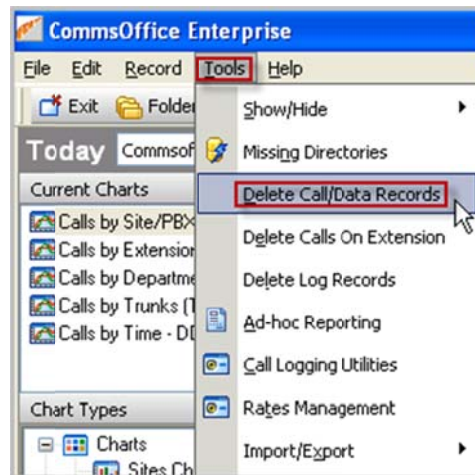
CommsOffice Enterprise

File Edit Record Tools Help

Exit Folde

Today Commsof

Current Charts

Calls by Site/PBX

Calls by Extension

Calls by Departme

Calls by Trunks (T

Calls by Time - DI

Chart Types

Charts

Sites Ch

Show/Hide

Missing Directories

Delete Call/Data Records

Delete Calls On Extension

Delete Log Records

Ad-hoc Reporting

Call Logging Utilities

Rates Management

Import/Export